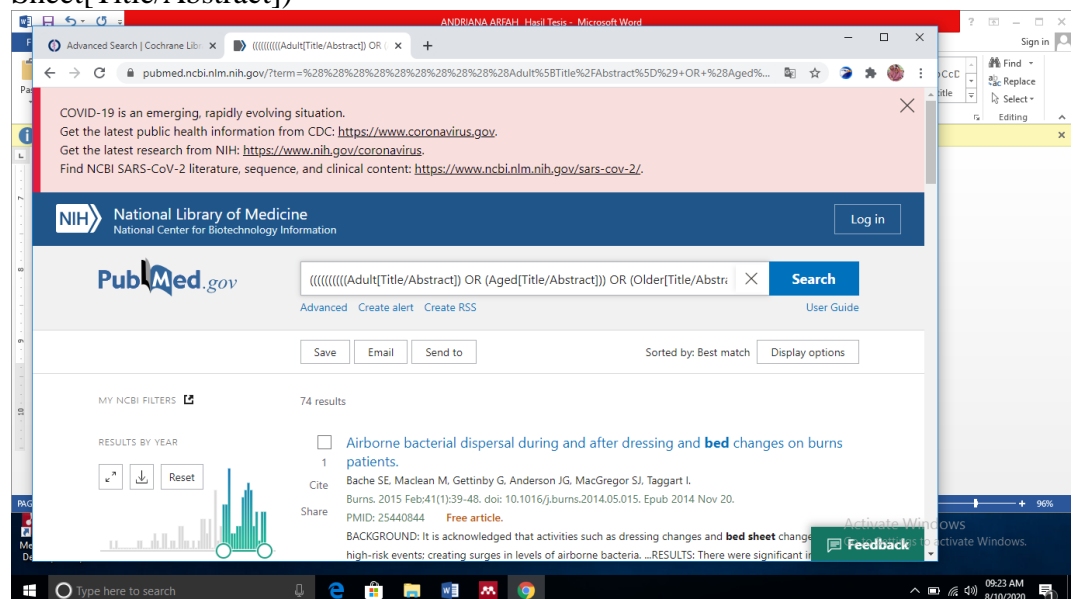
Sheet[Title/Abstract])

ANDRIANA ARFAH_Hasil Tesis - Microsoft Word

Sign in

Find
Replace
Select
Editing

Advanced Search | Cochrane Libr ×
((((((((((Adult[Title/Abstract]) OR ( ×
+

pubmed.ncbi.nlm.nih.gov/?term=%28%28%28%28%28%28%28%28%28Adult%5BTitle%2FAbstract%5D%29+OR+%28Aged%...

COVID-19 is an emerging, rapidly evolving situation.
Get the latest public health information from CDC: https://www.coronavirus.gov.
Get the latest research from NIH: https://www.nih.gov/coronavirus.
Find NCBI SARS-CoV-2 literature, sequence, and clinical content: https://www.ncbi.nlm.nih.gov/sars-cov-2/.

NIH National Library of Medicine
National Center for Biotechnology Information

Log in

PubMed.gov

((((((((((Adult[Title/Abstract]) OR (Aged[Title/Abstract])) OR (Older[Title/Abstr

Search

Advanced Create alert Create RSS

User Guide

Save Email Send to

Sorted by: Best match Display options

MY NCBI FILTERS

74 results

RESULTS BY YEAR

Reset

Airborne bacterial dispersal during and after dressing and bed changes on burns patients.

1

Cite

Share

Bache SE, Maclean M, Gettinby G, Anderson JG, MacGregor SJ, Taggart I.
Burns. 2015 Feb;41(1):39-48. doi: 10.1016/j.burns.2014.05.015. Epub 2014 Nov 20.
PMID: 25440844 Free article.
BACKGROUND: It is acknowledged that activities such as dressing changes and bed sheet change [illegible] high-risk events: creating surges in levels of airborne bacteria. ...RESULTS: There were significant i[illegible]

Feedback

Activate Windows
Go to Settings to activate Windows.

96%

Type here to search

09:23 AM
8/10/2020